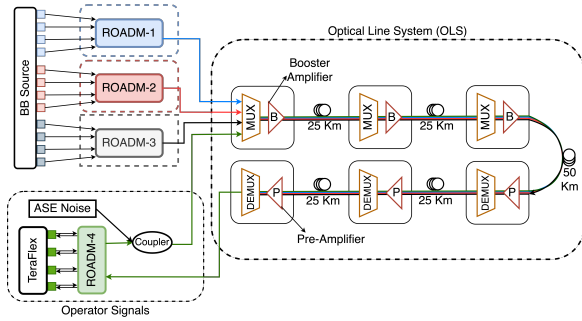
BB Source

ROADM-1

ROADM-2

ROADM-3

Optical Line System (OLS)

Booster Amplifier

MUX

B

25 Km

MUX

B

25 Km

MUX

B

50 Km

DEMUX

P

25 Km

DEMUX

P

25 Km

DEMUX

P

Pre-Amplifier

ASE Noise

Coupler

TeraFlex

ROADM-4

Operator Signals